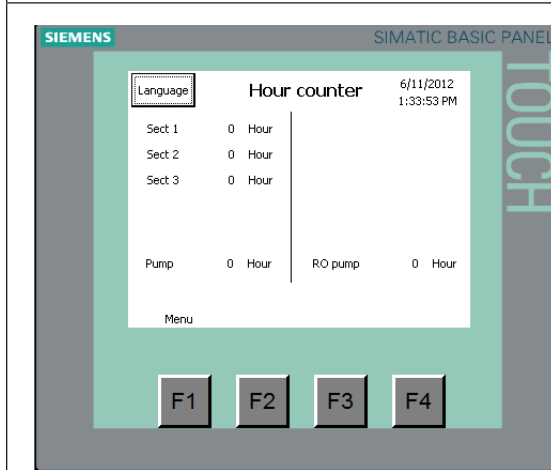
SIEMENS

SIMATIC BASIC PANEL

TOUCH

Language

Hour counter

6/11/2012
1:33:53 PM

| | | |
|---|---|---|
| Sect 1 | 0 | Hour |
| Sect 2 | 0 | Hour |
| Sect 3 | 0 | Hour |

Pump 0 Hour

RO pump 0 Hour

Menu

F1

F2

F3

F4